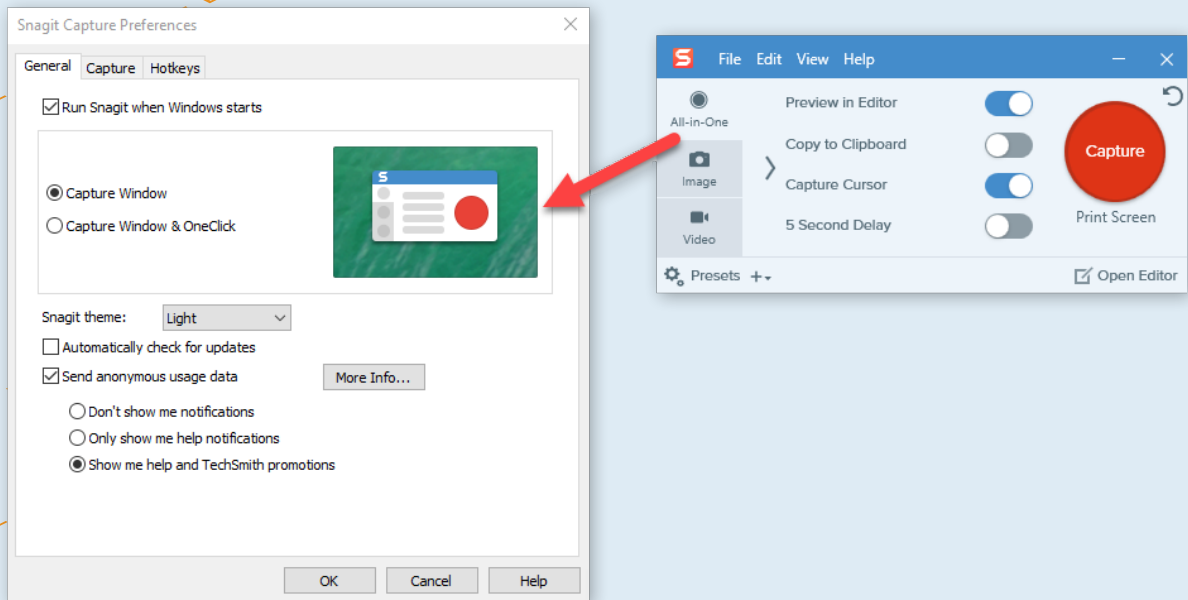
Snagit Capture Preferences

General Capture Hotkeys

Run Snagit when Windows starts

Capture Window

Capture Window & OneClick

S

Snagit theme: Light

Automatically check for updates

Send anonymous usage data

More Info...

Don't show me notifications

Only show me help notifications

Show me help and TechSmith promotions

OK Cancel Help

S File Edit View Help

All-in-One

Image

Video

Preview in Editor

Copy to Clipboard

Capture Cursor

5 Second Delay

Capture

Print Screen

Presets +

Open Editor